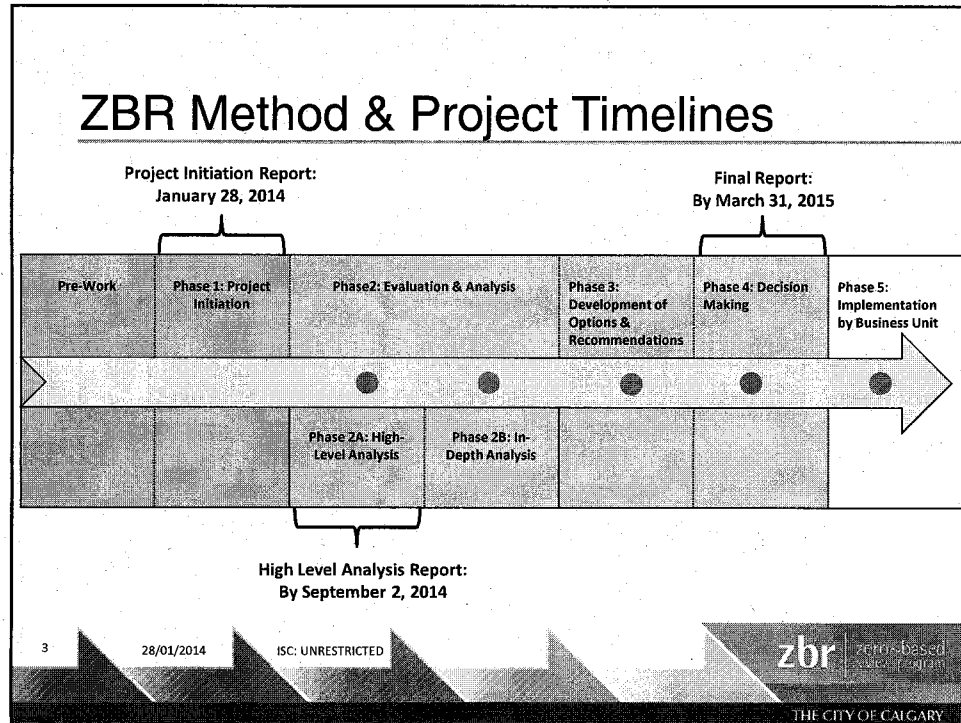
ZBR Method & Project Timelines

Project Initiation Report: January 28, 2014

Final Report: By March 31, 2015

Pre-Work

Phase 1: Project Initiation

Phase2: Evaluation & Analysis

Phase 3: Development of Options & Recommendations

Phase 4: Decision Making

Phase 5: Implementation by Business Unit

Phase 2A: High-Level Analysis

Phase 2B: In-Depth Analysis

High Level Analysis Report: By September 2, 2014

3

28/01/2014

ISC: UNRESTRICTED

zbr zero-based review program

THE CITY OF CALGARY